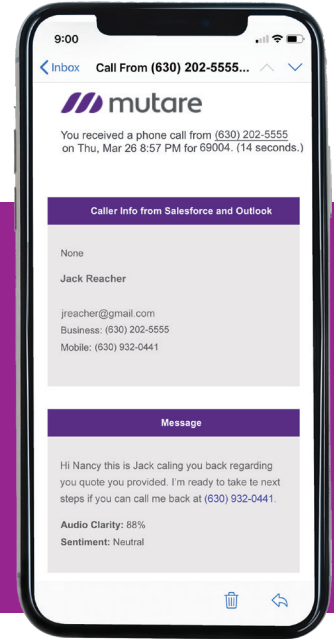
9:00

Inbox Call From (630) 202-5555...

mutare

You received a phone call from (630) 202-5555 on Thu, Mar 26 8:57 PM for 69004. (14 seconds.)

Caller Info from Salesforce and Outlook

None

Jack Reacher

jreacher@gmail.com
Business: (630) 202-5555
Mobile: (630) 932-0441

Message

Hi Nancy this is Jack caling you back regarding you quote you provided. I'm ready to take te next steps if you can call me back at (630) 932-0441.

Audio Clarity: 88%
Sentiment: Neutral